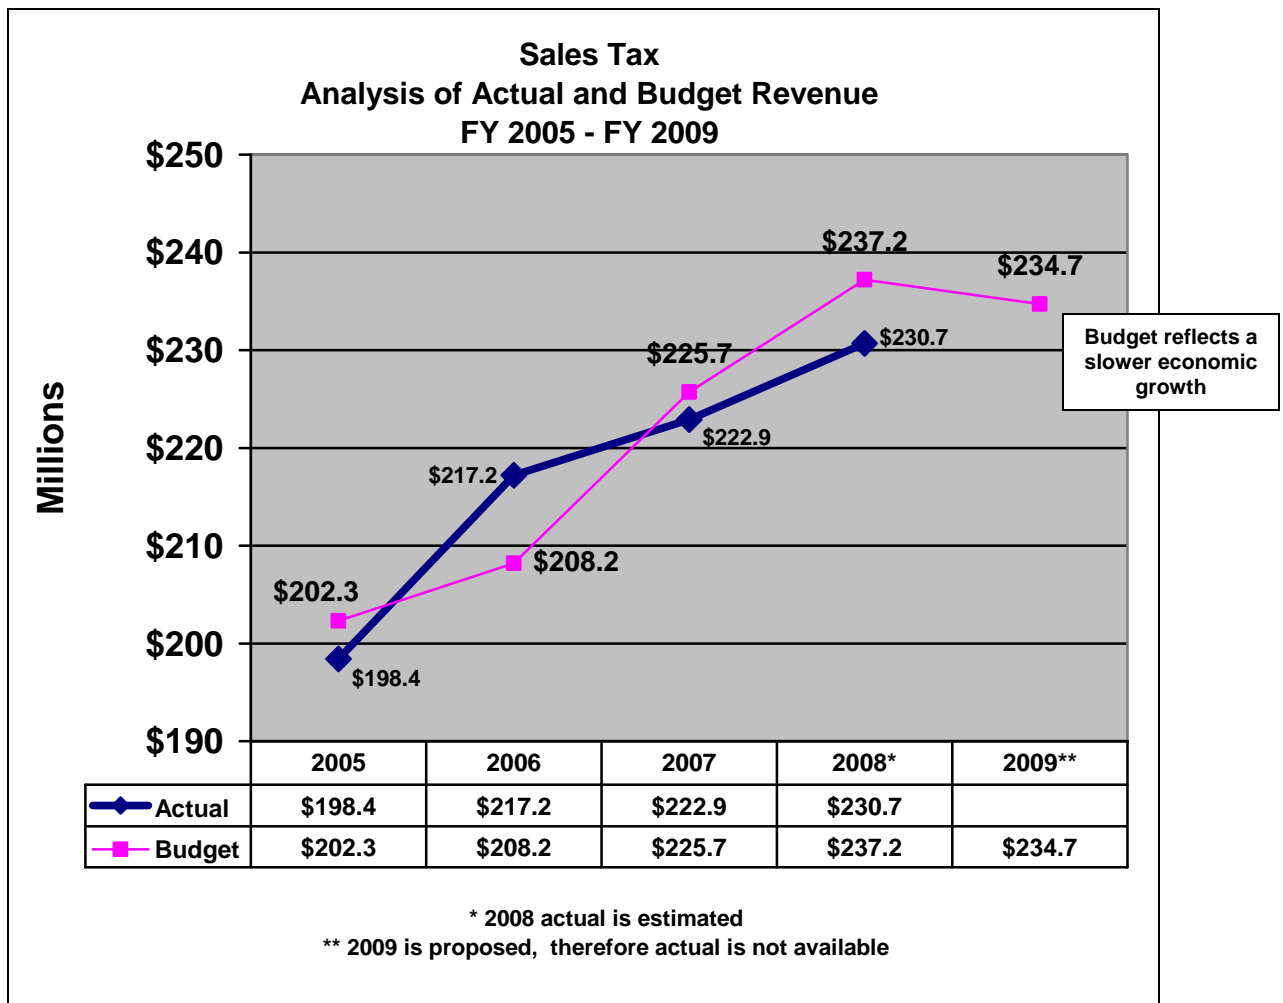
Sales Tax
Analysis of Actual and Budget Revenue
FY 2005 - FY 2009

Millions

$250
$240
$230
$220
$210
$200
$190

$237.2
$234.7
$225.7
$230.7
$222.9
$217.2
$208.2
$202.3
$198.4

Budget reflects a slower economic growth

| | 2005 | 2006 | 2007 | 2008* | 2009** |
|---|---|---|---|---|---|
| Actual | $198.4 | $217.2 | $222.9 | $230.7 | |
| Budget | $202.3 | $208.2 | $225.7 | $237.2 | $234.7 |

* 2008 actual is estimated
** 2009 is proposed, therefore actual is not available